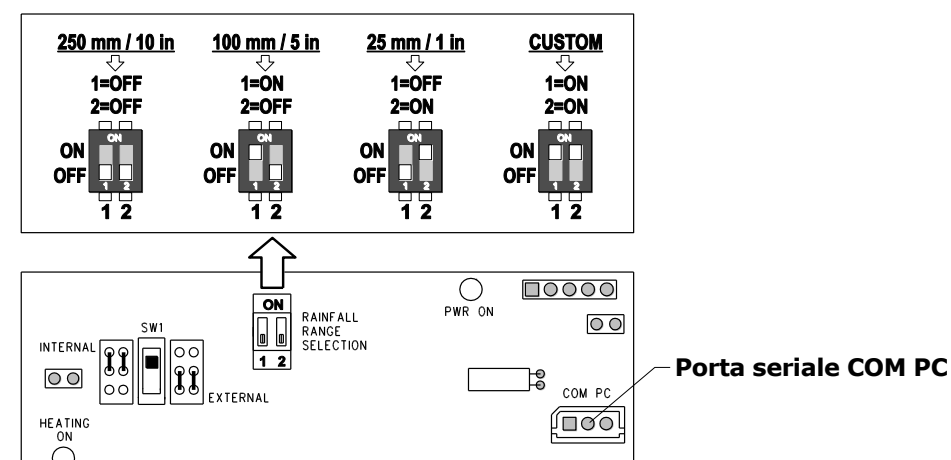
250 mm / 10 in
1=OFF
2=OFF
ON
ON
OFF
1 2
1 2

100 mm / 5 in
1=ON
2=OFF
ON
ON
OFF
1 2
1 2

25 mm / 1 in
1=OFF
2=ON
ON
ON
OFF
1 2
1 2

CUSTOM
1=ON
2=ON
ON
ON
OFF
1 2
1 2

ON
1 2
RAINFALL RANGE SELECTION

PWR ON

INTERNAL
SW1
EXTERNAL

HEATING ON

COM PC

Porta seriale COM PC